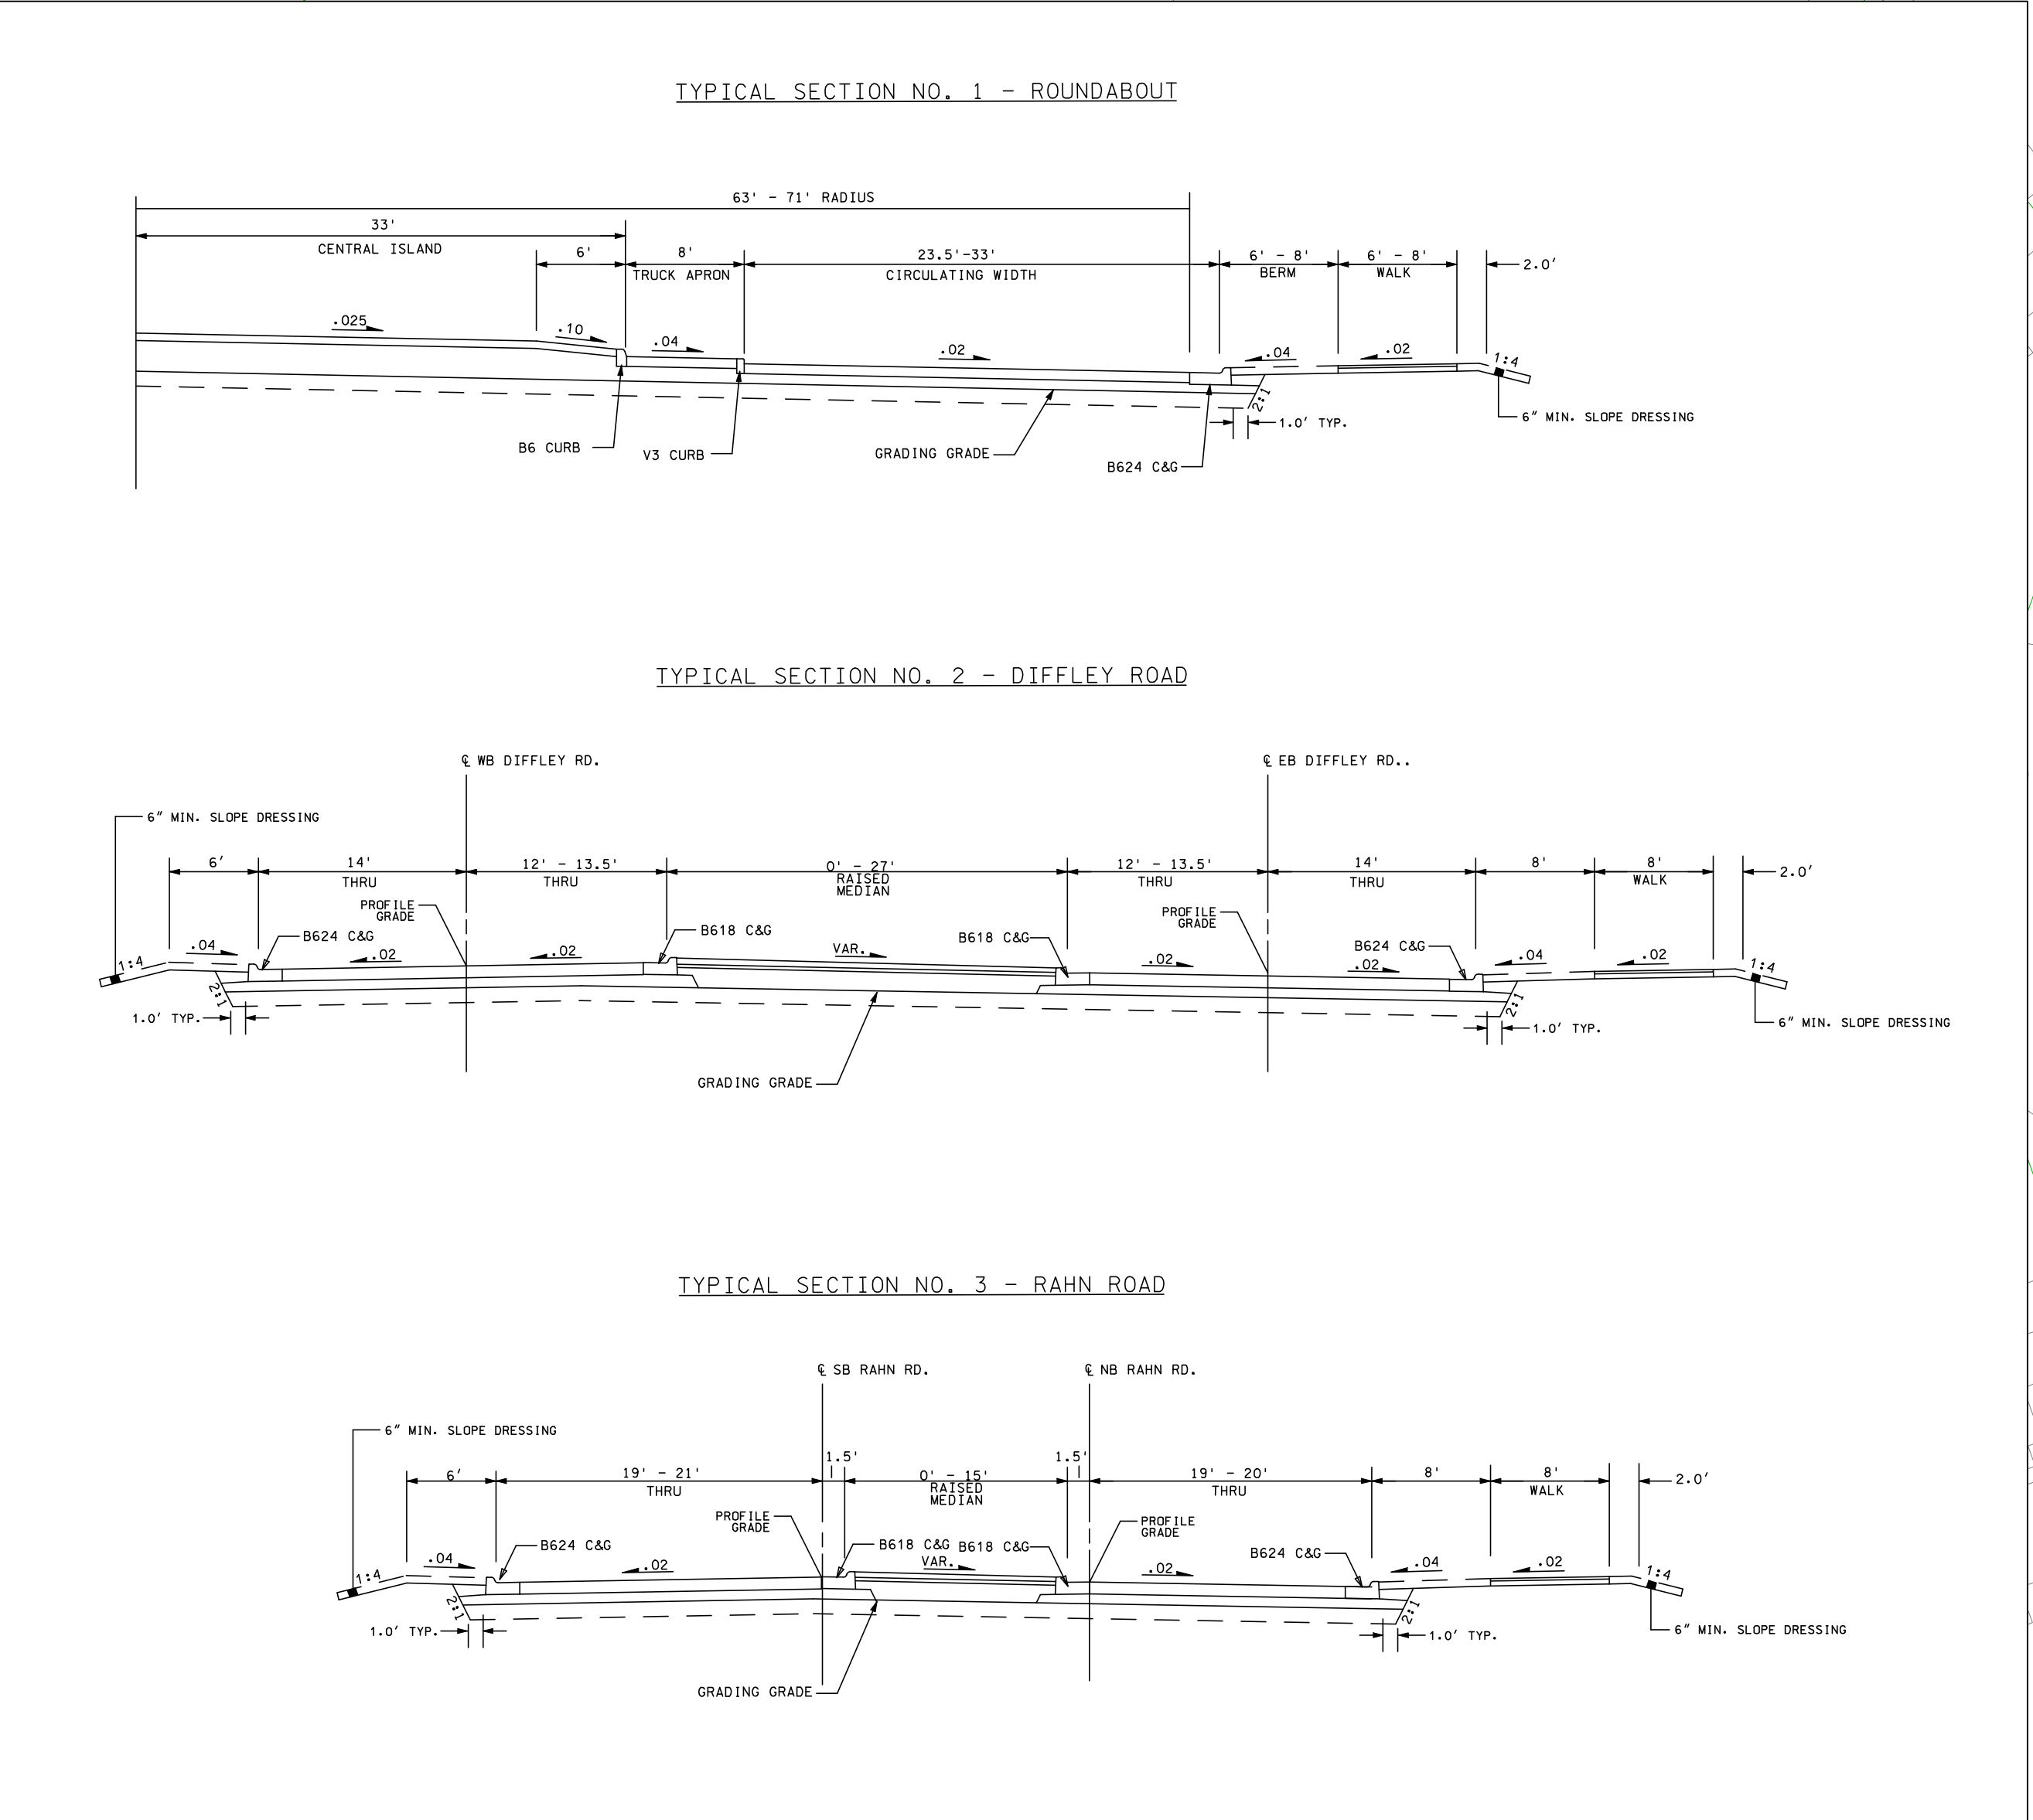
TYPICAL SECTION NO. 1 - ROUNDABOUT

63' - 71' RADIUS

33'
CENTRAL ISLAND

6'

8'
TRUCK APRON

23.5'-33'
CIRCULATING WIDTH

6' - 8'
BERM

6' - 8'
WALK

2.0'

.025
.10
.04
.02
.04
.02
1:4
2:1

B6 CURB
V3 CURB
GRADING GRADE
B624 C&G
1.0' TYP.
6" MIN. SLOPE DRESSING

TYPICAL SECTION NO. 2 - DIFFLEY ROAD

℄ WB DIFFLEY RD.
℄ EB DIFFLEY RD..

6" MIN. SLOPE DRESSING

6'
14'
THRU
12' - 13.5'
THRU
0' - 27'
RAISED MEDIAN
12' - 13.5'
THRU
14'
THRU
8'
8'
WALK
2.0'

PROFILE GRADE
B624 C&G
B618 C&G
VAR.
B618 C&G
PROFILE GRADE
B624 C&G

1:4
.04
.02
.02
.02
.02
.04
.02
1:4
2:1
2:1

1.0' TYP.
GRADING GRADE
1.0' TYP.
6" MIN. SLOPE DRESSING

TYPICAL SECTION NO. 3 - RAHN ROAD

℄ SB RAHN RD.
℄ NB RAHN RD.

6" MIN. SLOPE DRESSING

6'
19' - 21'
THRU
1.5'
0' - 15'
RAISED MEDIAN
1.5'
19' - 20'
THRU
8'
8'
WALK
2.0'

PROFILE GRADE
B624 C&G
B618 C&G
VAR.
B618 C&G
PROFILE GRADE
B624 C&G

1:4
.04
.02
.02
.04
.02
1:4
2:1
2:1

1.0' TYP.
GRADING GRADE
1.0' TYP.
6" MIN. SLOPE DRESSING